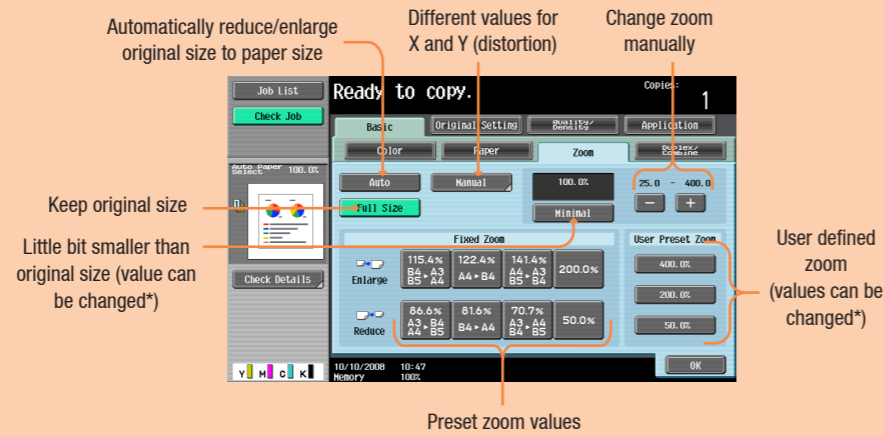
Automatically reduce/enlarge original size to paper size

Different values for X and Y (distortion)

Change zoom manually

Job List

Check Job

Ready to copy.

Copies: 1

Basic

Original Setting

Quality/ Density

Application

Color

Paper

Zoom

Duplex/ Combine

Auto Paper Select 100.0%

Auto

Manual

100.0%

25.0 - 400.0

Keep original size

Full Size

Minimal

Little bit smaller than original size (value can be changed*)

Fixed Zoom

User Preset Zoom

User defined zoom (values can be changed*)

Enlarge

115.4% B4▸A3 B5▸A4

122.4% A4▸B4

141.4% A4▸A3 B5▸B4

200.0%

400.0%

Check Details

200.0%

Reduce

86.6% A3▸B4 A4▸B5

81.6% B4▸A4

70.7% A3▸A4 B4▸B5

50.0%

50.0%

OK

Y M C K

10/10/2008 10:47 Memory 100%

Preset zoom values